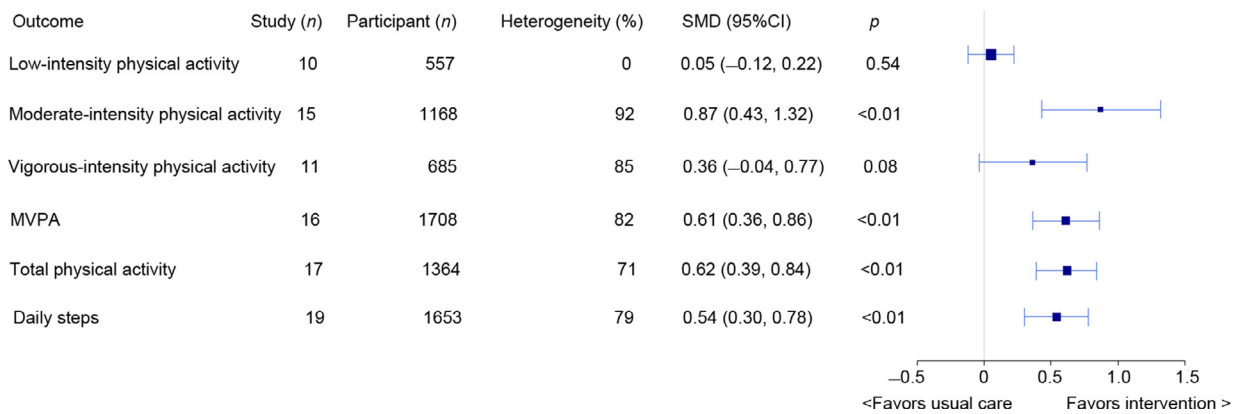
| Outcome | Study ($n$) | Participant ($n$) | Heterogeneity (%) | SMD (95%CI) | $p$ |
|---|---|---|---|---|---|
| Low-intensity physical activity | 10 | 557 | 0 | 0.05 (–0.12, 0.22) | 0.54 |
| Moderate-intensity physical activity | 15 | 1168 | 92 | 0.87 (0.43, 1.32) | <0.01 |
| Vigorous-intensity physical activity | 11 | 685 | 85 | 0.36 (–0.04, 0.77) | 0.08 |
| MVPA | 16 | 1708 | 82 | 0.61 (0.36, 0.86) | <0.01 |
| Total physical activity | 17 | 1364 | 71 | 0.62 (0.39, 0.84) | <0.01 |
| Daily steps | 19 | 1653 | 79 | 0.54 (0.30, 0.78) | <0.01 |

–0.5 0 0.5 1.0 1.5

<Favors usual care Favors intervention >